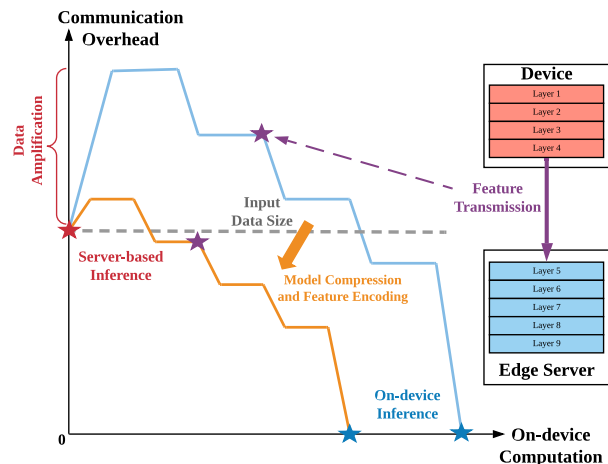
Communication Overhead

Data Amplification

Input Data Size

Server-based Inference

Model Compression and Feature Encoding

Feature Transmission

Device

Layer 1
Layer 2
Layer 3
Layer 4

Layer 5
Layer 6
Layer 7
Layer 8
Layer 9

Edge Server

On-device Inference

0

On-device Computation